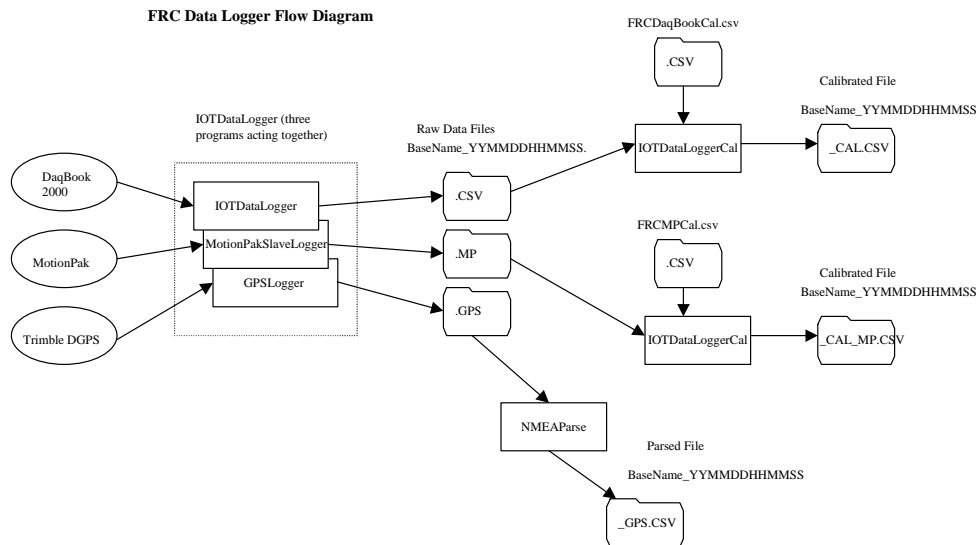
FRC Data Logger Flow Diagram

FRCDaqBookCal.csv

.CSV

Calibrated File

BaseName_YYMMDDHHMMSS

IOTDataLogger (three programs acting together)

Raw Data Files

BaseName_YYMMDDHHMMSS.

IOTDataLoggerCal

_CAL.CSV

DaqBook 2000

IOTDataLogger

.CSV

MotionPakSlaveLogger

.MP

FRCMPCal.csv

MotionPak

GPSLogger

.CSV

Calibrated File

BaseName_YYMMDDHHMMSS

.GPS

Trimble DGPS

IOTDataLoggerCal

_CAL_MP.CSV

NMEAParse

Parsed File

BaseName_YYMMDDHHMMSS

_GPS.CSV